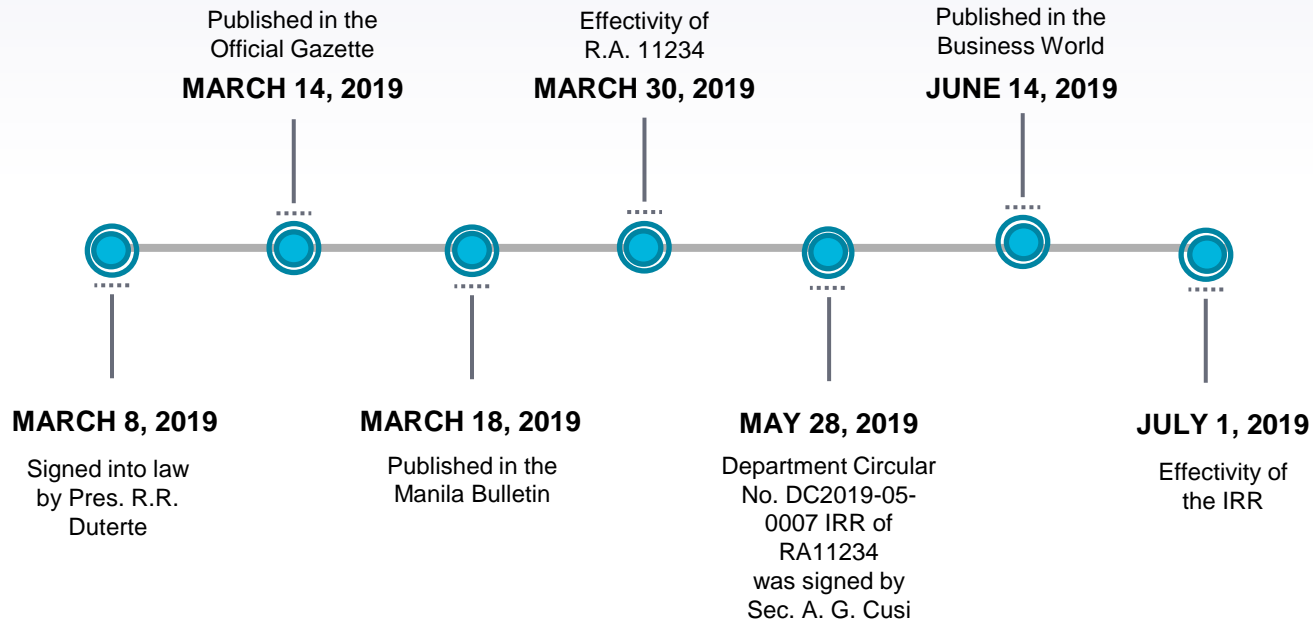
Published in the Official Gazette
MARCH 14, 2019

Effectivity of R.A. 11234
MARCH 30, 2019

Published in the Business World
JUNE 14, 2019

MARCH 8, 2019
Signed into law by Pres. R.R. Duterte

MARCH 18, 2019
Published in the Manila Bulletin

MAY 28, 2019
Department Circular No. DC2019-05-0007 IRR of RA11234 was signed by Sec. A. G. Cusi

JULY 1, 2019
Effectivity of the IRR